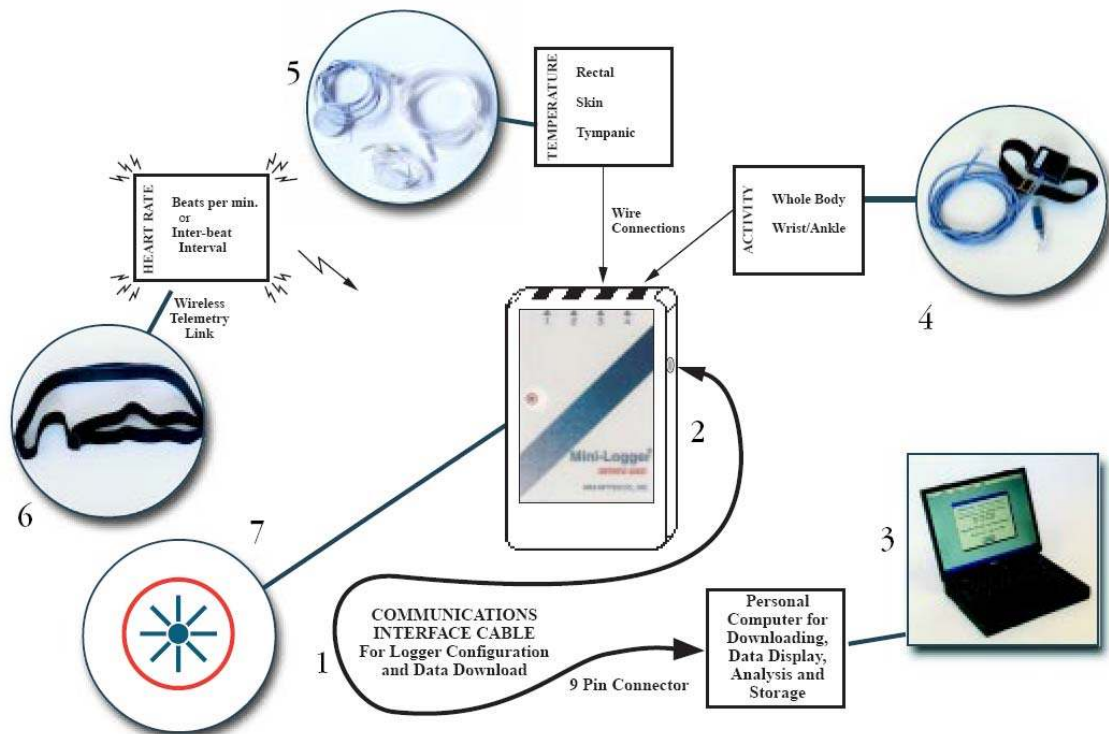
5

TEMPERATURE
Rectal
Skin
Tympanic

HEART RATE
Beats per min.
or
Inter-beat
Interval

Wireless
Telemetry
Link

Wire
Connections

ACTIVITY
Whole Body
Wrist/Ankle

4

1 2 3 4

Mini-Logger
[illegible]
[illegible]

2

6

7

3

COMMUNICATIONS
INTERFACE CABLE
For Logger Configuration
and Data Download

1

9 Pin Connector

Personal
Computer for
Downloading,
Data Display,
Analysis and
Storage